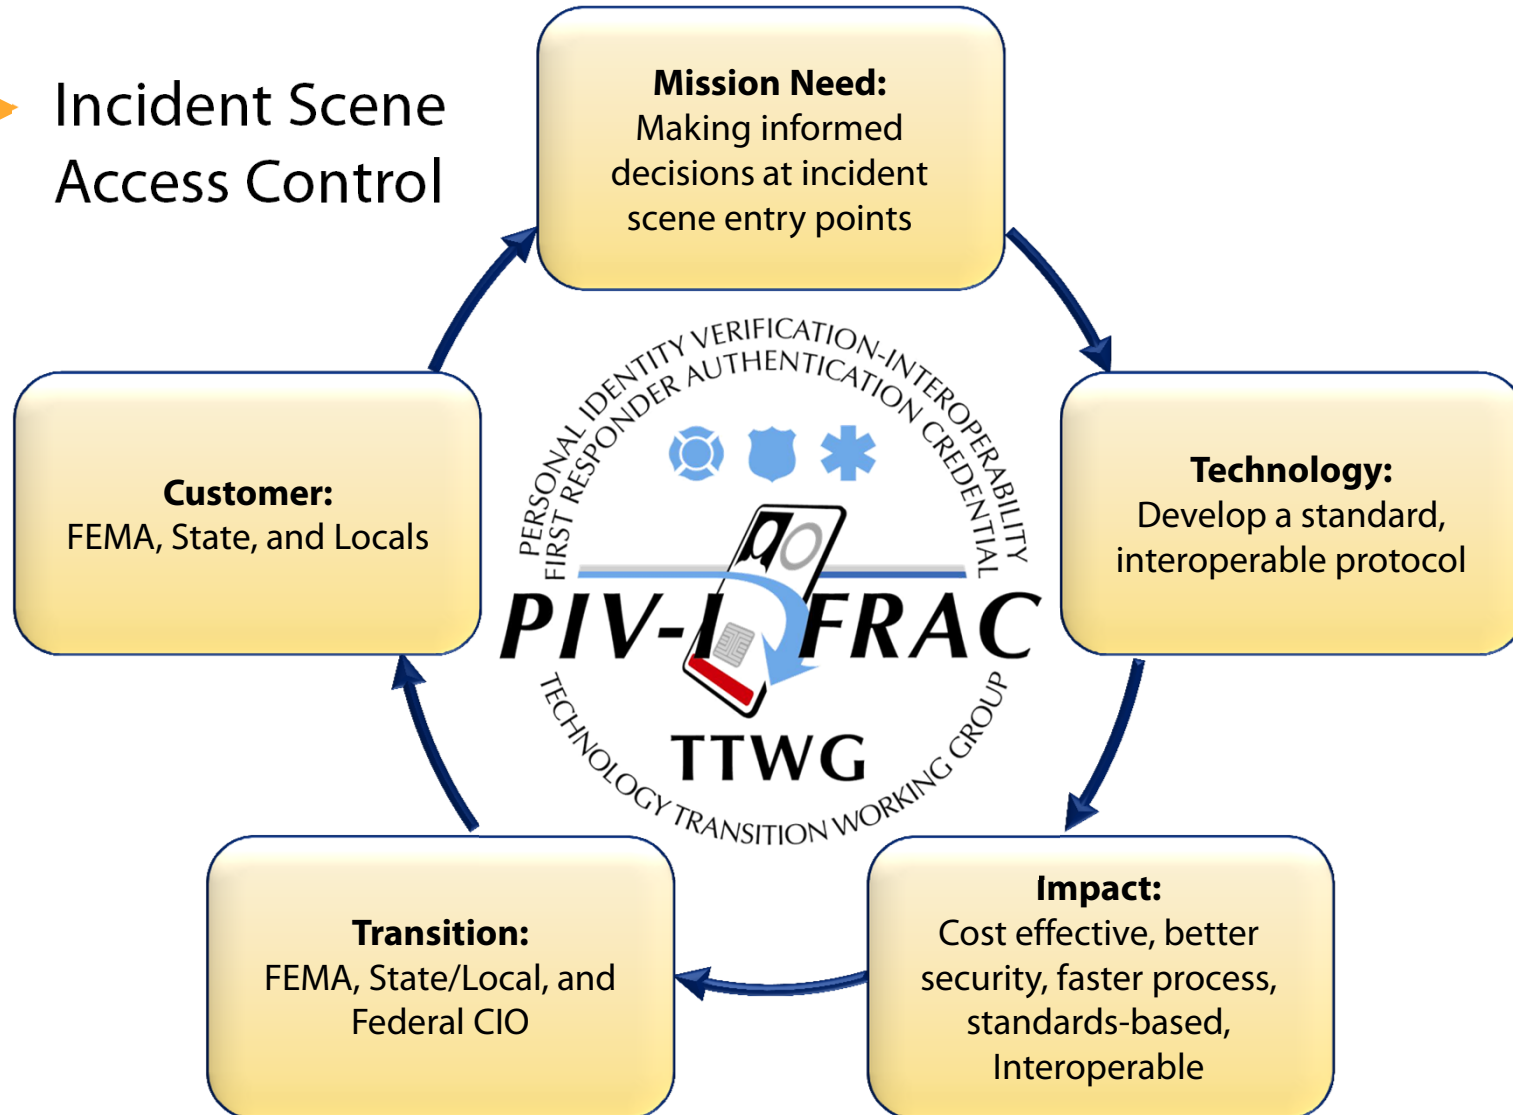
Incident Scene Access Control

**Mission Need:**
Making informed decisions at incident scene entry points

**Technology:**
Develop a standard, interoperable protocol

**Impact:**
Cost effective, better security, faster process, standards-based, Interoperable

**Transition:**
FEMA, State/Local, and Federal CIO

**Customer:**
FEMA, State, and Locals

PERSONAL IDENTITY VERIFICATION-INTEROPERABILITY
FIRST RESPONDER AUTHENTICATION CREDENTIAL
PIV-I FRAC
TTWG
TECHNOLOGY TRANSITION WORKING GROUP